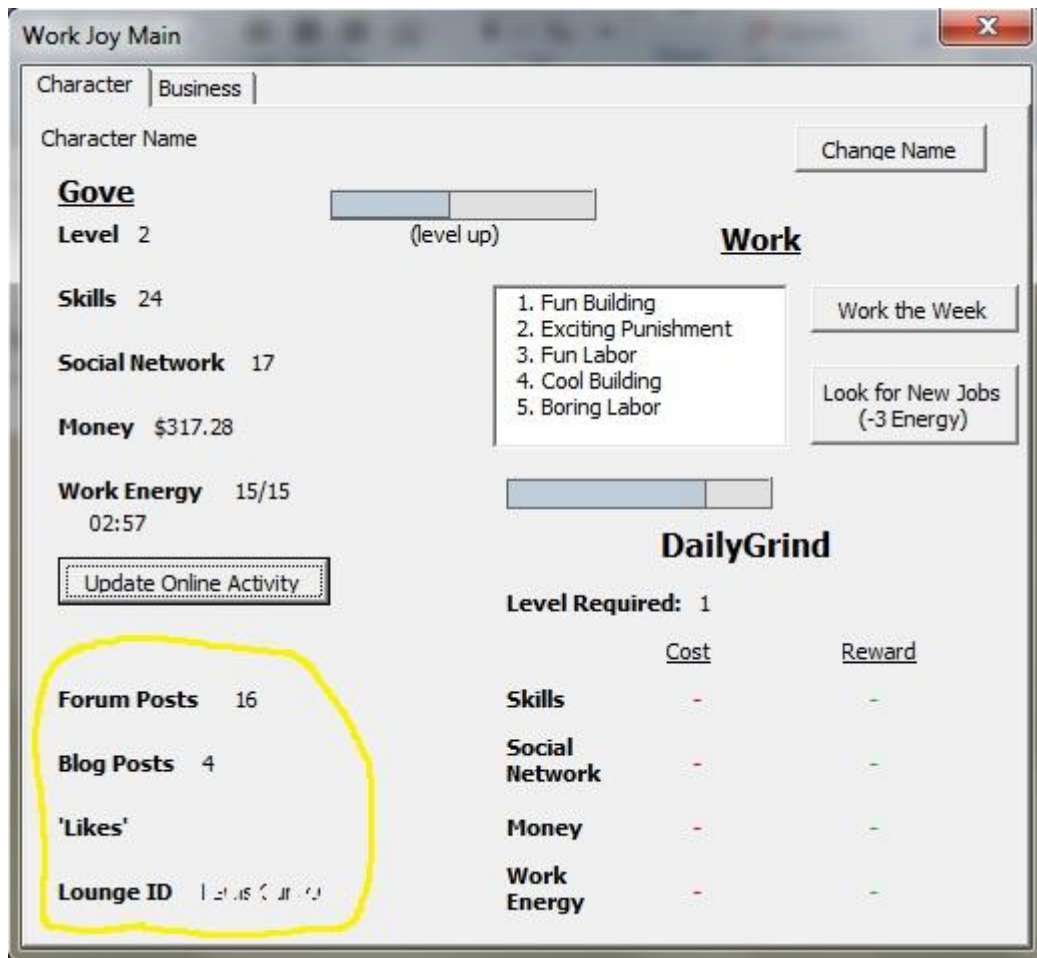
Work Joy Main

Character | Business

Character Name

Change Name

Gove

Level 2

(level up)

Work

Skills 24

1. Fun Building
2. Exciting Punishment
3. Fun Labor
4. Cool Building
5. Boring Labor

Work the Week

Look for New Jobs (-3 Energy)

Social Network 17

Money $317.28

Work Energy 15/15
02:57

DailyGrind

Update Online Activity

Level Required: 1

| | Cost | Reward |
|---|---|---|
| Skills | - | - |
| Social Network | - | - |
| Money | - | - |
| Work Energy | - | - |

Forum Posts 16

Blog Posts 4

'Likes'

Lounge ID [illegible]